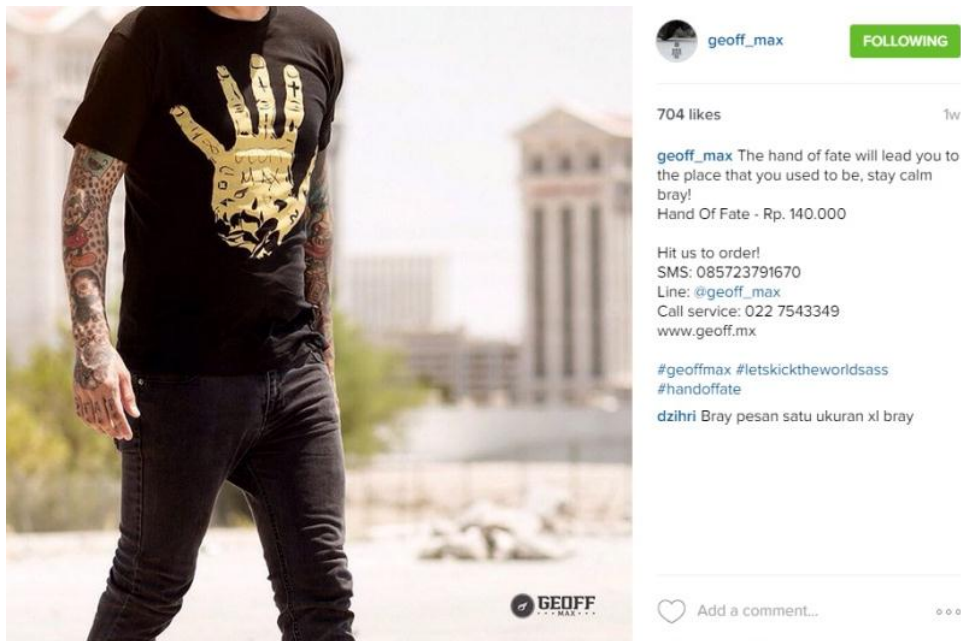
geoff_max FOLLOWING

704 likes 1w

geoff_max The hand of fate will lead you to the place that you used to be, stay calm bray!
Hand Of Fate - Rp. 140.000

Hit us to order!
SMS: 085723791670
Line: @geoff_max
Call service: 022 7543349
www.geoff.mx

#geoffmax #letskicktheworldsass #handoffate

dzihri Bray pesan satu ukuran xl bray

Add a comment...

GEOFF MAX